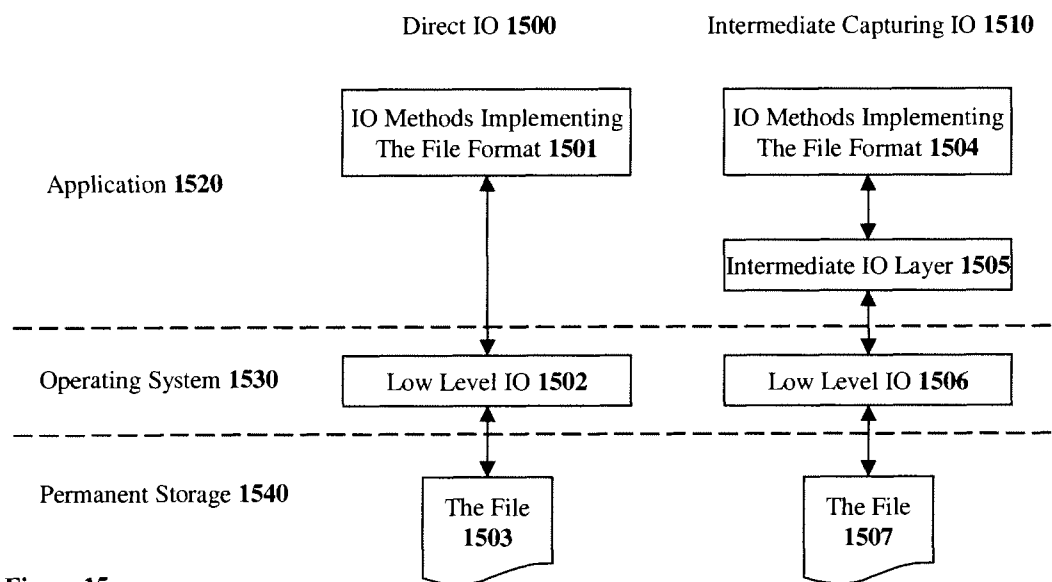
Direct IO **1500**

Intermediate Capturing IO **1510**

Application **1520**

IO Methods Implementing The File Format **1501**

IO Methods Implementing The File Format **1504**

Intermediate IO Layer **1505**

Operating System **1530**

Low Level IO **1502**

Low Level IO **1506**

Permanent Storage **1540**

The File **1503**

The File **1507**

Figure 15